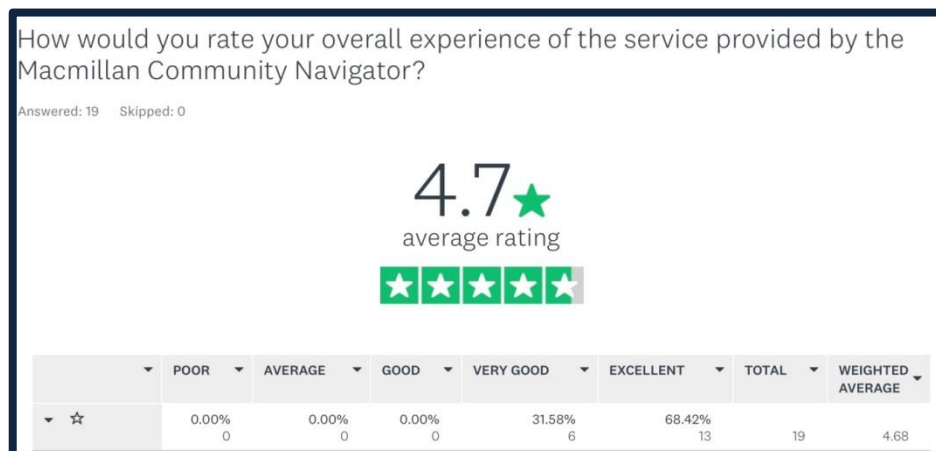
How would you rate your overall experience of the service provided by the Macmillan Community Navigator?

Answered: 19 Skipped: 0

4.7
average rating

| | POOR | AVERAGE | GOOD | VERY GOOD | EXCELLENT | TOTAL | WEIGHTED AVERAGE |
|---|---|---|---|---|---|---|---|
| ☆ | 0.00% 0 | 0.00% 0 | 0.00% 0 | 31.58% 6 | 68.42% 13 | 19 | 4.68 |